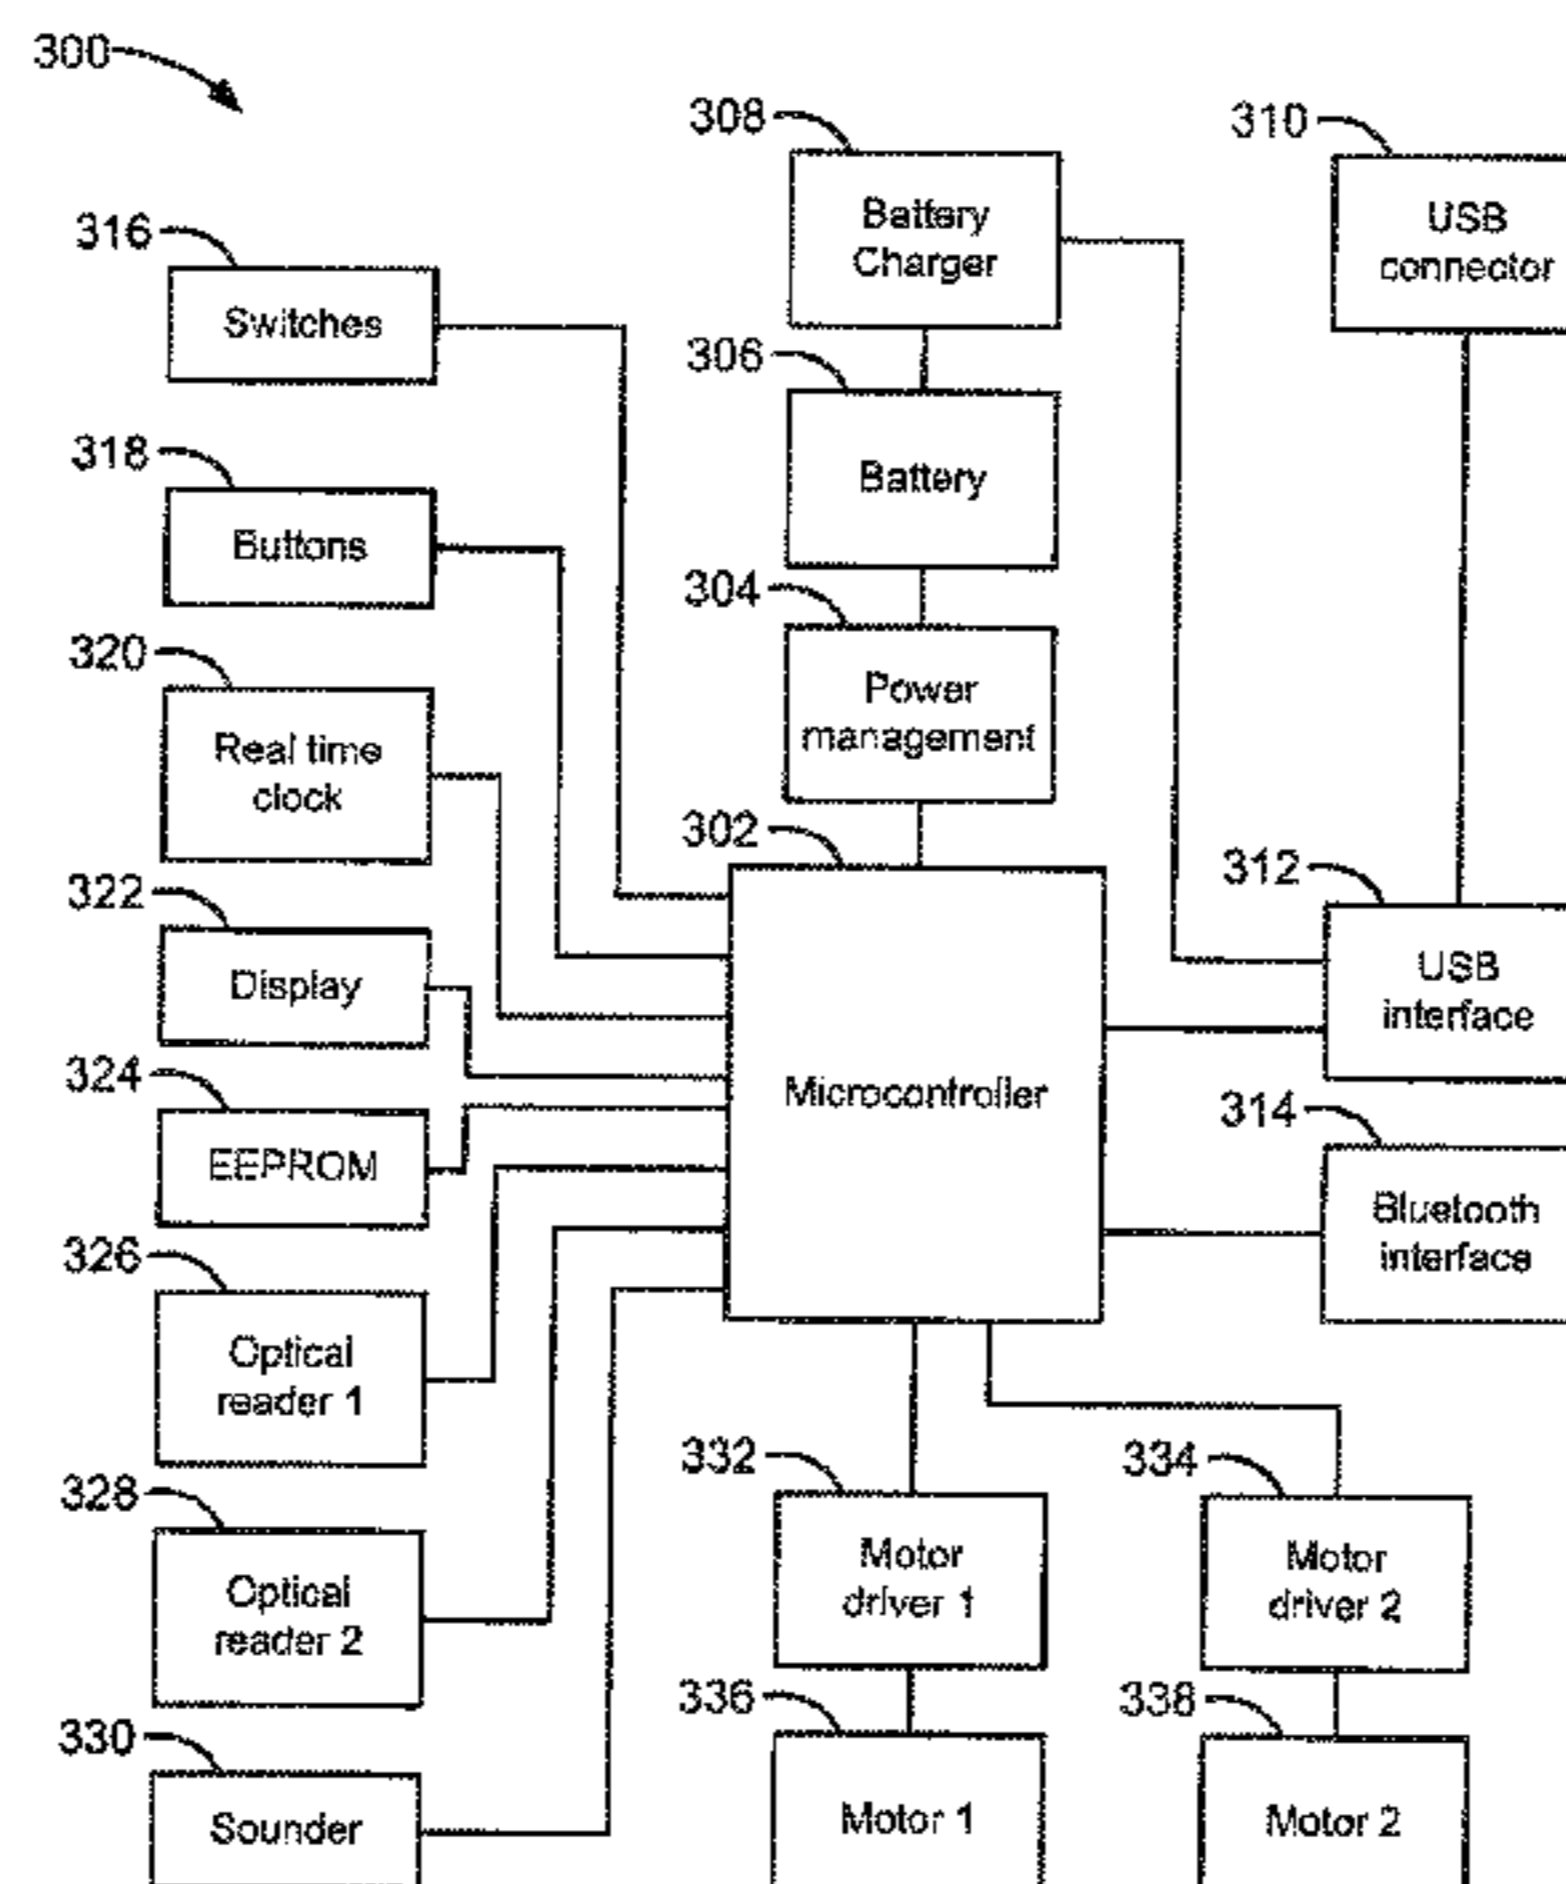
300

308
Battery Charger

310
USB connector

316
Switches

306
Battery

318
Buttons

304
Power management

320
Real time clock

302

312

322
Display

USB interface

324
EEPROM

Microcontroller

314
Bluetooth interface

326
Optical reader 1

328
Optical reader 2

332
Motor driver 1

334
Motor driver 2

336
Motor 1

338
Motor 2

330
Sounder